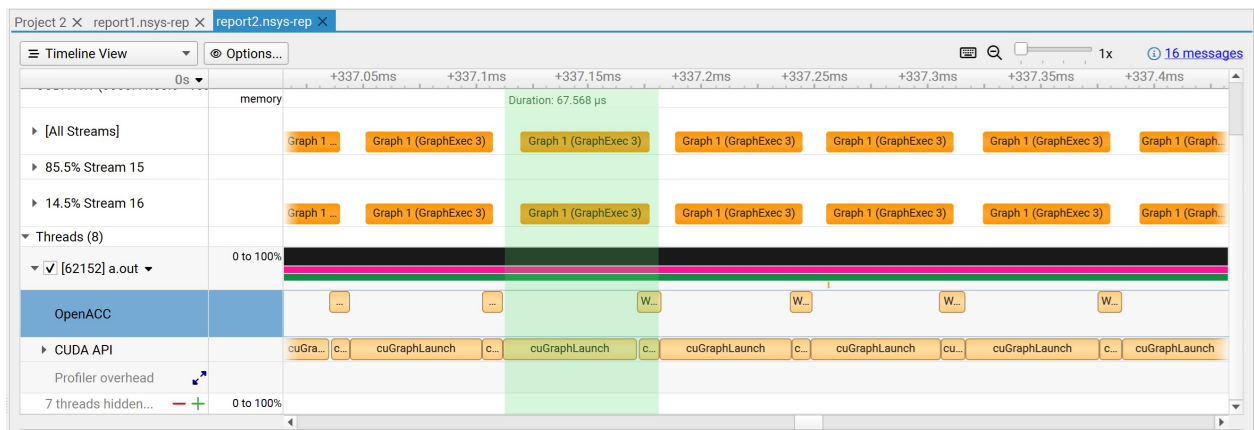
Project 2 ✕ report1.nsys-rep ✕ report2.nsys-rep ✕

Timeline View

Options...

1x

16 messages

0s

+337.05ms +337.1ms +337.15ms +337.2ms +337.25ms +337.3ms +337.35ms +337.4ms

memory

Duration: 67.568 µs

[All Streams]

Graph 1 ... Graph 1 (GraphExec 3) Graph 1 (GraphExec 3) Graph 1 (GraphExec 3) Graph 1 (GraphExec 3) Graph 1 (GraphExec 3) Graph 1 (Graph...

85.5% Stream 15

14.5% Stream 16

Graph 1 ... Graph 1 (GraphExec 3) Graph 1 (GraphExec 3) Graph 1 (GraphExec 3) Graph 1 (GraphExec 3) Graph 1 (GraphExec 3) Graph 1 (Graph...

Threads (8)

[62152] a.out

0 to 100%

OpenACC

... ... W... W... W... W...

CUDA API

cuGra... c... cuGraphLaunch c... cuGraphLaunch c... cuGraphLaunch c... cuGraphLaunch cu... cuGraphLaunch c... cuGraphLaunch

Profiler overhead

7 threads hidden...

0 to 100%